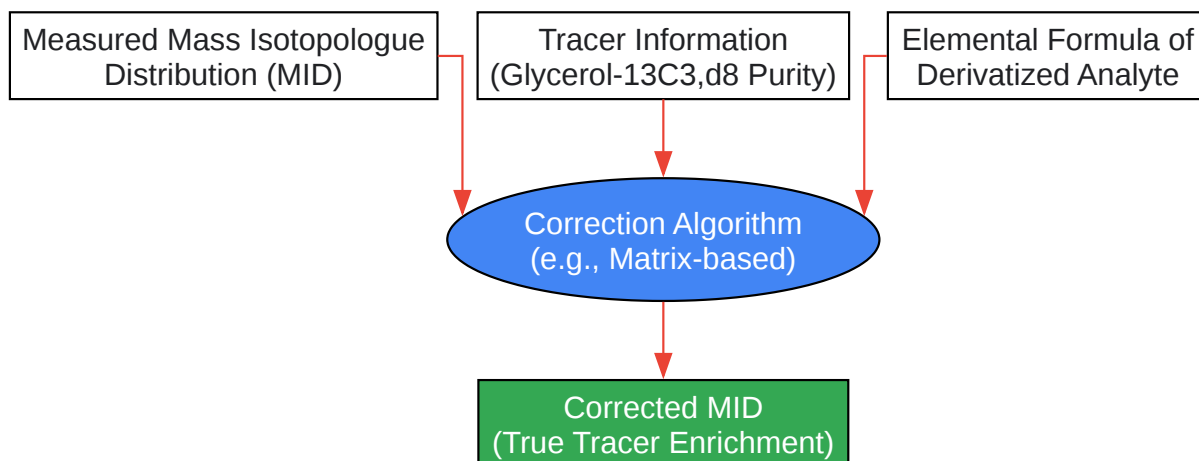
Measured Mass Isotopologue Distribution (MID)

Tracer Information (Glycerol-13C3,d8 Purity)

Elemental Formula of Derivatized Analyte

Correction Algorithm (e.g., Matrix-based)

Corrected MID (True Tracer Enrichment)